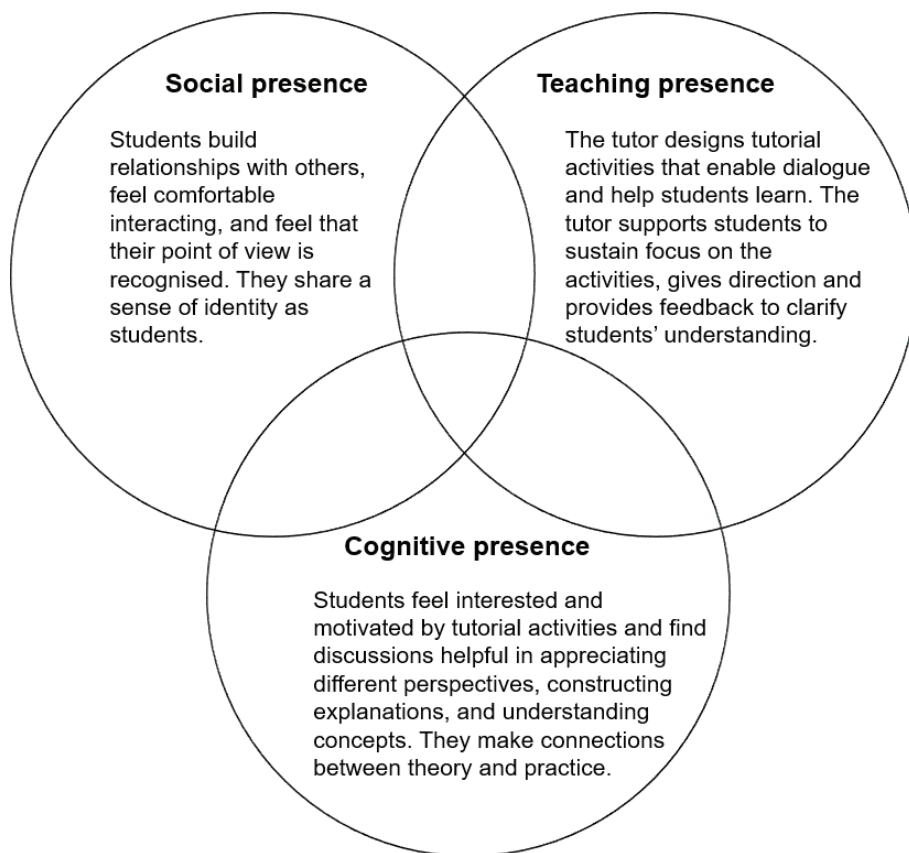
Social presence

Students build relationships with others, feel comfortable interacting, and feel that their point of view is recognised. They share a sense of identity as students.

Teaching presence

The tutor designs tutorial activities that enable dialogue and help students learn. The tutor supports students to sustain focus on the activities, gives direction and provides feedback to clarify students' understanding.

Cognitive presence

Students feel interested and motivated by tutorial activities and find discussions helpful in appreciating different perspectives, constructing explanations, and understanding concepts. They make connections between theory and practice.